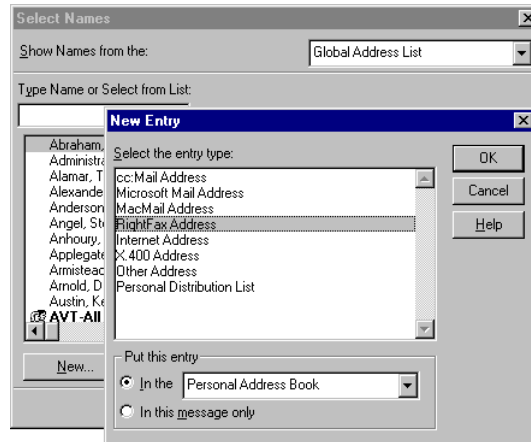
Select Names
Show Names from the:
Global Address List
Type Name or Select from List:
Abraham,
Administra
Alamar, T
Alexande
Anderson
Angel, St
Anhoury,
Applegate
Armisteac
Arnold, D
Austin, K
AVT-All
New...

New Entry
Select the entry type:
cc:Mail Address
Microsoft Mail Address
MacMail Address
RightFax Address
Internet Address
X.400 Address
Other Address
Personal Distribution List
OK
Cancel
Help
Put this entry
In the Personal Address Book
In this message only